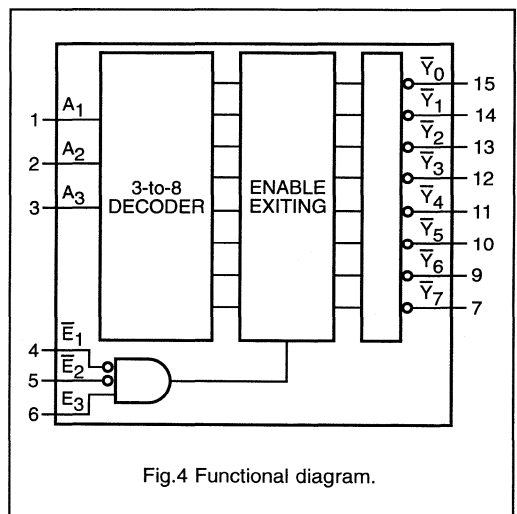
1 $A_1$
2 $A_2$
3 $A_3$
3-to-8 DECODER
ENABLE EXITING
$\overline{Y}_0$ 15
$\overline{Y}_1$ 14
$\overline{Y}_2$ 13
$\overline{Y}_3$ 12
$\overline{Y}_4$ 11
$\overline{Y}_5$ 10
$\overline{Y}_6$ 9
$\overline{Y}_7$ 7
4 $\overline{E}_1$
5 $\overline{E}_2$
6 $E_3$

Fig.4 Functional diagram.